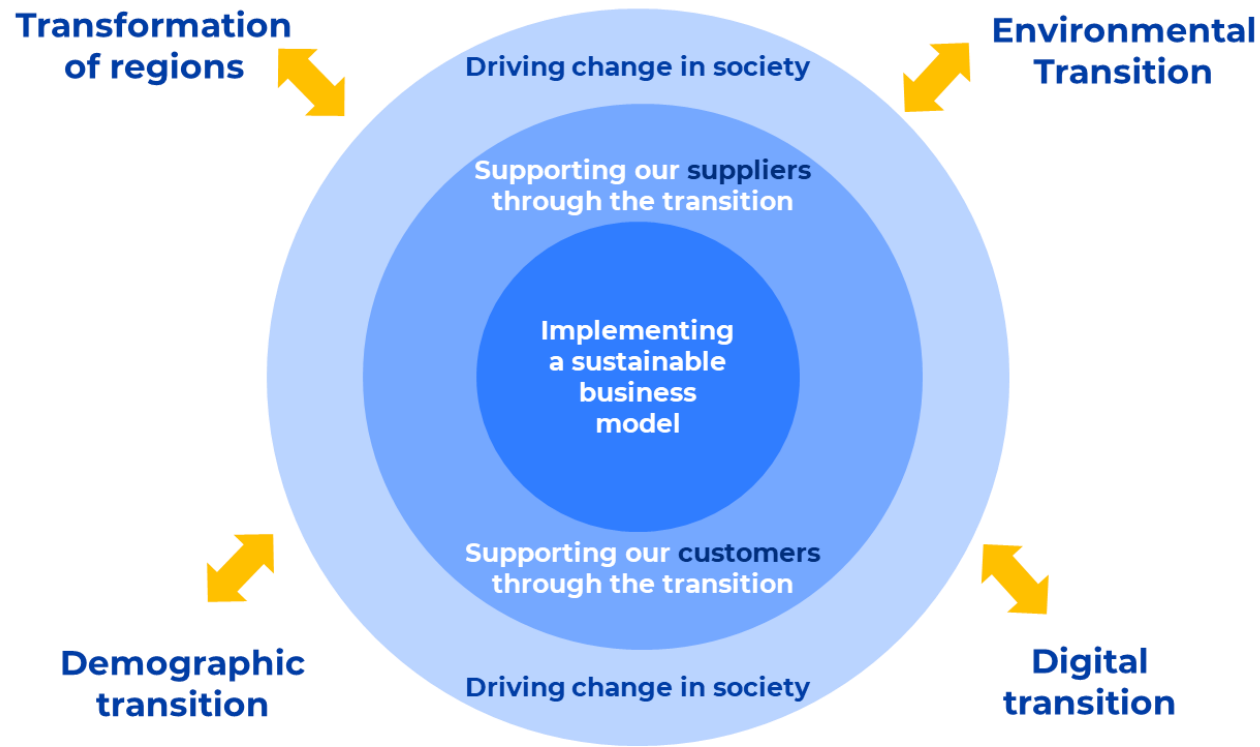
Transformation of regions

Environmental Transition

Driving change in society

Supporting our suppliers through the transition

Implementing a sustainable business model

Supporting our customers through the transition

Driving change in society

Demographic transition

Digital transition